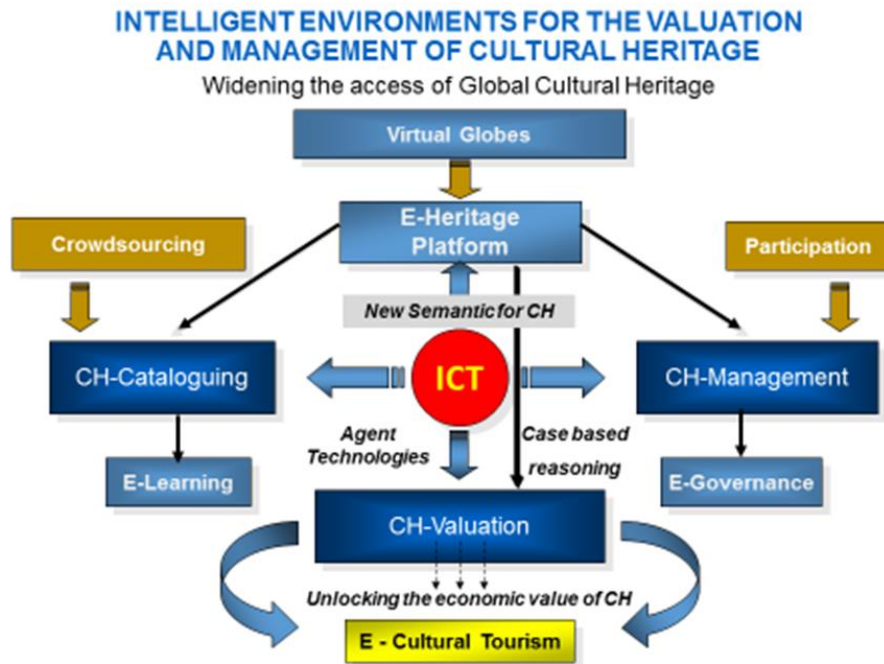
INTELLIGENT ENVIRONMENTS FOR THE VALUATION AND MANAGEMENT OF CULTURAL HERITAGE

Widening the access of Global Cultural Heritage

Virtual Globes

E-Heritage Platform

Crowdsourcing

Participation

New Semantic for CH

CH-Cataloguing

ICT

CH-Management

Agent Technologies

Case based reasoning

E-Learning

E-Governance

CH-Valuation

Unlocking the economic value of CH

E - Cultural Tourism